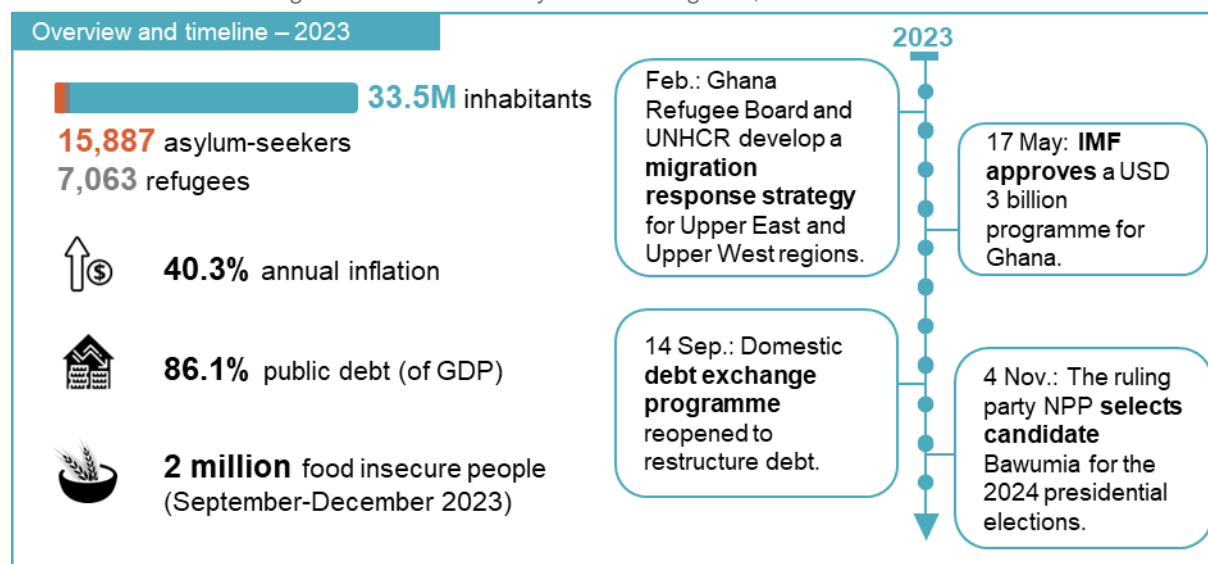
Overview and timeline – 2023

33.5M inhabitants

15,887 asylum-seekers

7,063 refugees

40.3% annual inflation

86.1% public debt (of GDP)

2 million food insecure people (September-December 2023)

2023

Feb.: Ghana Refugee Board and UNHCR develop a **migration response strategy** for Upper East and Upper West regions.

17 May: **IMF approves** a USD 3 billion programme for Ghana.

14 Sep.: Domestic **debt exchange programme** reopened to restructure debt.

4 Nov.: The ruling party NPP **selects candidate** Bawumia for the 2024 presidential elections.